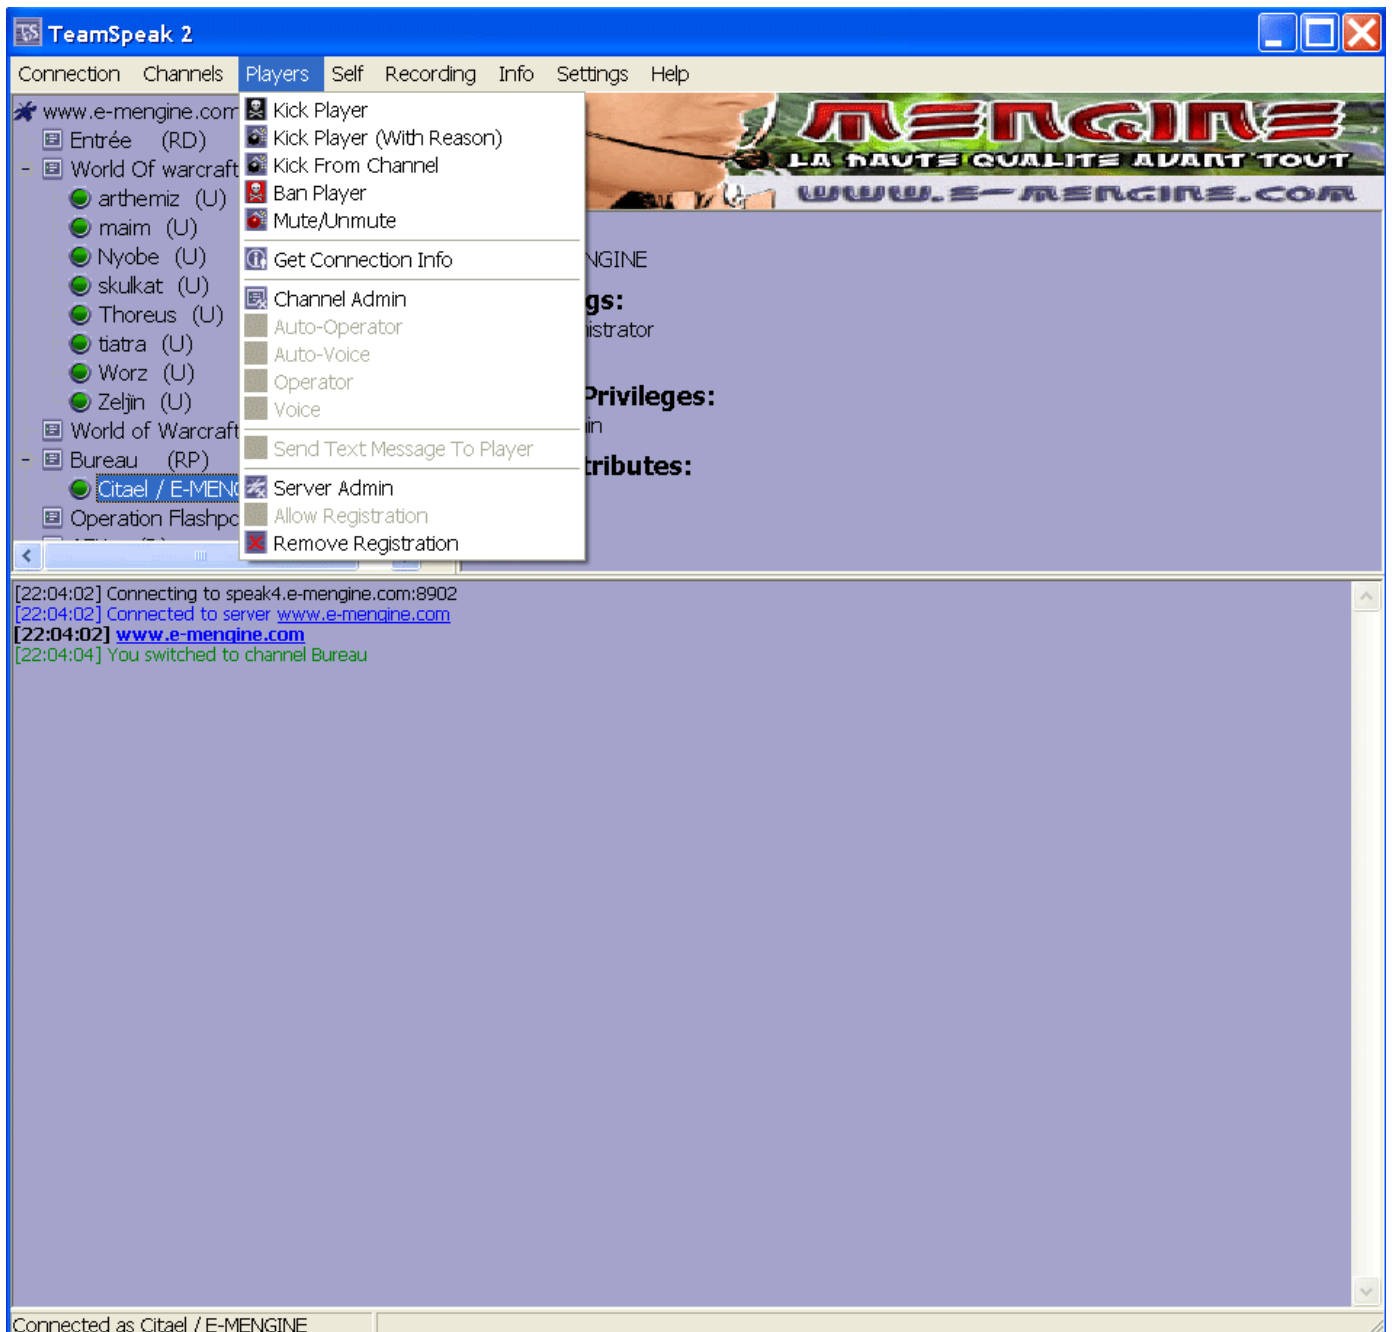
TeamSpeak 2

Connection Channels Players Self Recording Info Settings Help

www.e-mengine.com
Entrée (RD)
World Of warcraft
arthemiz (U)
maim (U)
Nyobe (U)
skulkat (U)
Thoreus (U)
tiatra (U)
Worz (U)
Zeljin (U)
World of Warcraft
Bureau (RP)
Citael / E-MENG
Operation Flashpo

Kick Player
Kick Player (With Reason)
Kick From Channel
Ban Player
Mute/Unmute
Get Connection Info
Channel Admin
Auto-Operator
Auto-Voice
Operator
Voice
Send Text Message To Player
Server Admin
Allow Registration
Remove Registration

MENGINE
LA HAUTE QUALITE AVANT TOUT
WWW.E-MENGINE.COM

NGINE
gs:
istrator
Privileges:
in
tributes:

[22:04:02] Connecting to speak4.e-mengine.com:8902
[22:04:02] Connected to server www.e-mengine.com
[22:04:02] www.e-mengine.com
[22:04:04] You switched to channel Bureau

Connected as Citael / E-MENGINE